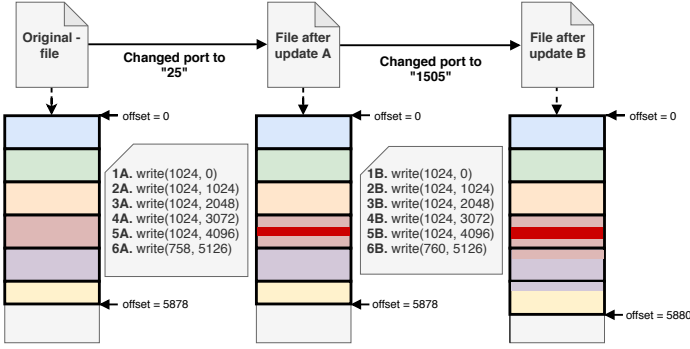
Original - file

Changed port to "25"

File after update A

Changed port to "1505"

File after update B

offset = 0

1A. write(1024, 0)
2A. write(1024, 1024)
3A. write(1024, 2048)
4A. write(1024, 3072)
5A. write(1024, 4096)
6A. write(758, 5126)

offset = 5878

offset = 0

1B. write(1024, 0)
2B. write(1024, 1024)
3B. write(1024, 2048)
4B. write(1024, 3072)
5B. write(1024, 4096)
6B. write(760, 5126)

offset = 5878

offset = 0

offset = 5880